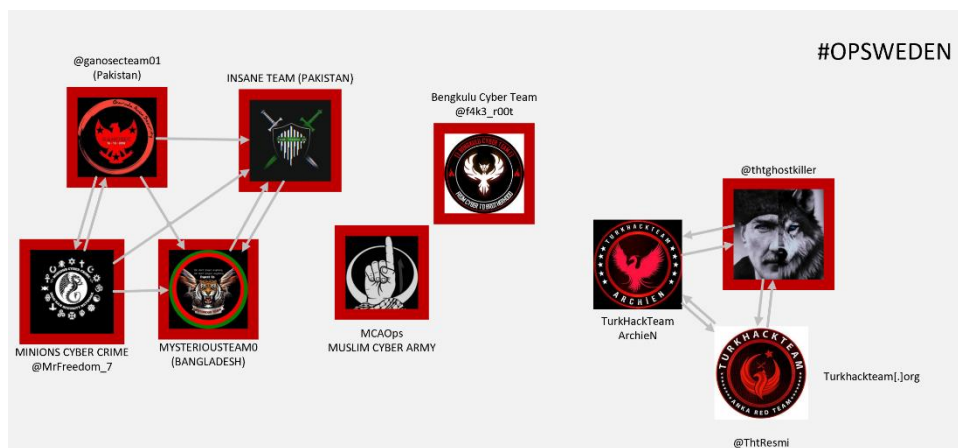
#OPSWEDEN

@ganosecteam01
(Pakistan)

INSANE TEAM (PAKISTAN)

Bengkulu Cyber Team
@f4k3_r00t

MINIONS CYBER CRIME
@MrFreedom_7

MYSTERIOUSTEAM0
(BANGLADESH)

MCAOps
MUSLIM CYBER ARMY

@thtghostkiller

TURKHACKTEAM
ARCHIEN

TurkHackTeam
ArchieN

TURKHACKTEAM
ARKA RED TEAM

Turkhackteam[.]org

@ThtResmi